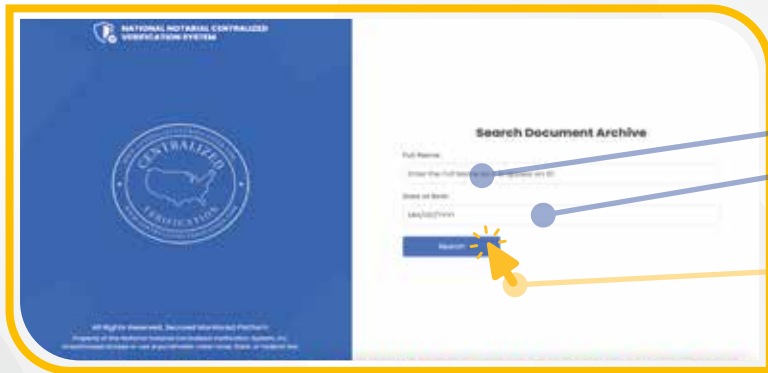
NATIONAL NOTARIAL CENTRALIZED VERIFICATION SYSTEM

CENTRALIZED

VERIFICATION

All Rights Reserved. Secured Monitored Platform

Property of the National Notarial Centralized Verification System, Inc. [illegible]

Search Document Archive

Full Name:

Enter the full legal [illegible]

Date of Birth:

MM/DD/YYYY

Search